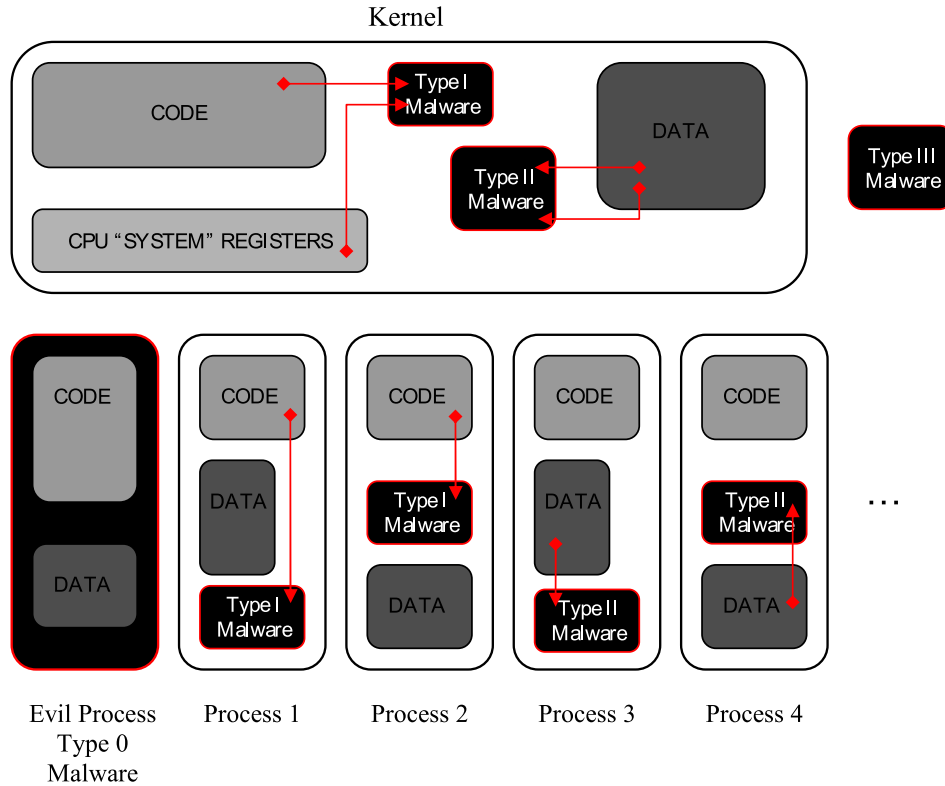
Kernel

CODE

Type I Malware

DATA

Type II Malware

CPU "SYSTEM" REGISTERS

Type III Malware

CODE

DATA

CODE

DATA

Type I Malware

CODE

Type I Malware

DATA

CODE

DATA

Type II Malware

CODE

Type II Malware

DATA

...

Evil Process Type 0 Malware

Process 1

Process 2

Process 3

Process 4